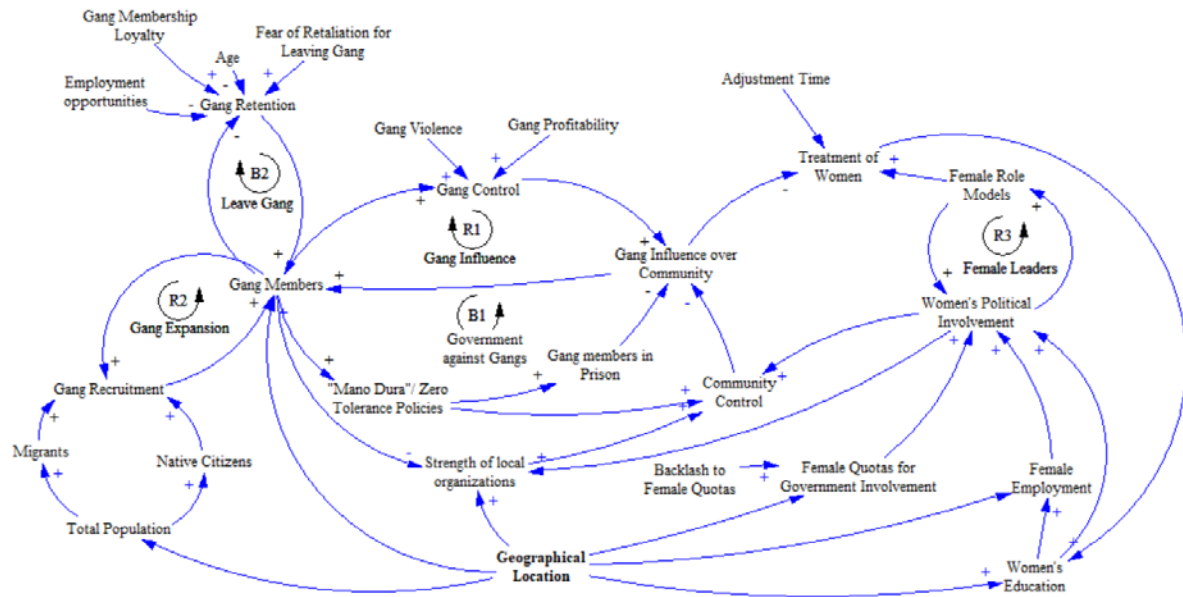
Gang Membership Loyalty

Age

Fear of Retaliation for Leaving Gang

Employment opportunities

Gang Retention

B2

Leave Gang

Gang Violence

Gang Profitability

Gang Control

R1

Gang Influence

Adjustment Time

Treatment of Women

Female Role Models

R3

Female Leaders

Gang Influence over Community

Gang Members

R2

Gang Expansion

B1

Government against Gangs

Gang members in Prison

Women's Political Involvement

Gang Recruitment

"Mano Dura"/ Zero Tolerance Policies

Community Control

Migrants

Native Citizens

Strength of local organizations

Backlash to Female Quotas

Female Quotas for Government Involvement

Female Employment

Total Population

Geographical Location

Women's Education